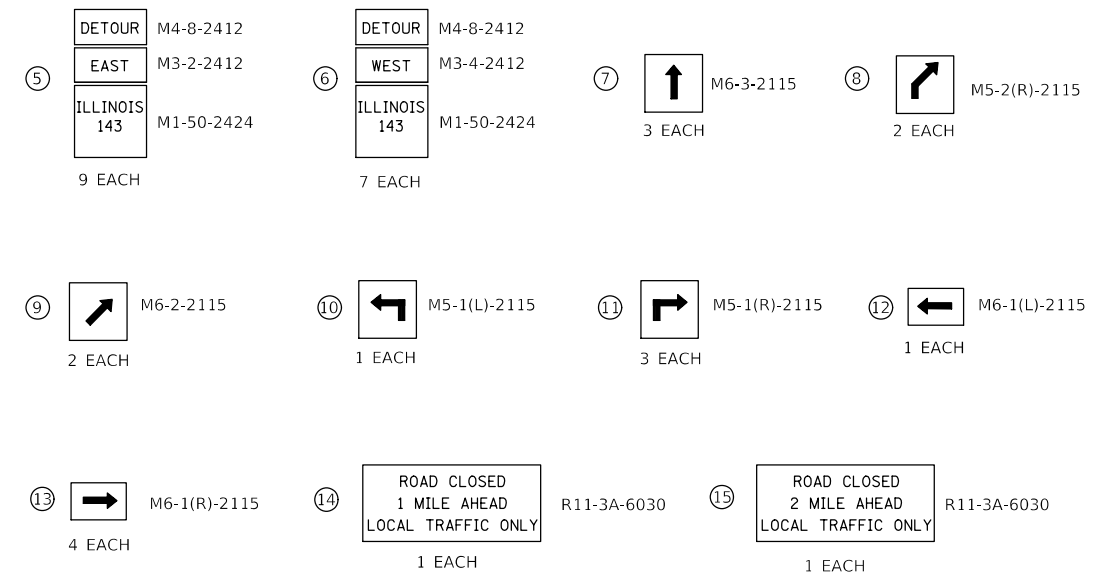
⑤ DETOUR M4-8-2412
EAST M3-2-2412
ILLINOIS 143 M1-50-2424
9 EACH

⑥ DETOUR M4-8-2412
WEST M3-4-2412
ILLINOIS 143 M1-50-2424
7 EACH

⑦ M6-3-2115
3 EACH

⑧ M5-2(R)-2115
2 EACH

⑨ M6-2-2115
2 EACH

⑩ M5-1(L)-2115
1 EACH

⑪ M5-1(R)-2115
3 EACH

⑫ M6-1(L)-2115
1 EACH

⑬ M6-1(R)-2115
4 EACH

⑭ ROAD CLOSED
1 MILE AHEAD
LOCAL TRAFFIC ONLY
R11-3A-6030
1 EACH

⑮ ROAD CLOSED
2 MILE AHEAD
LOCAL TRAFFIC ONLY
R11-3A-6030
1 EACH